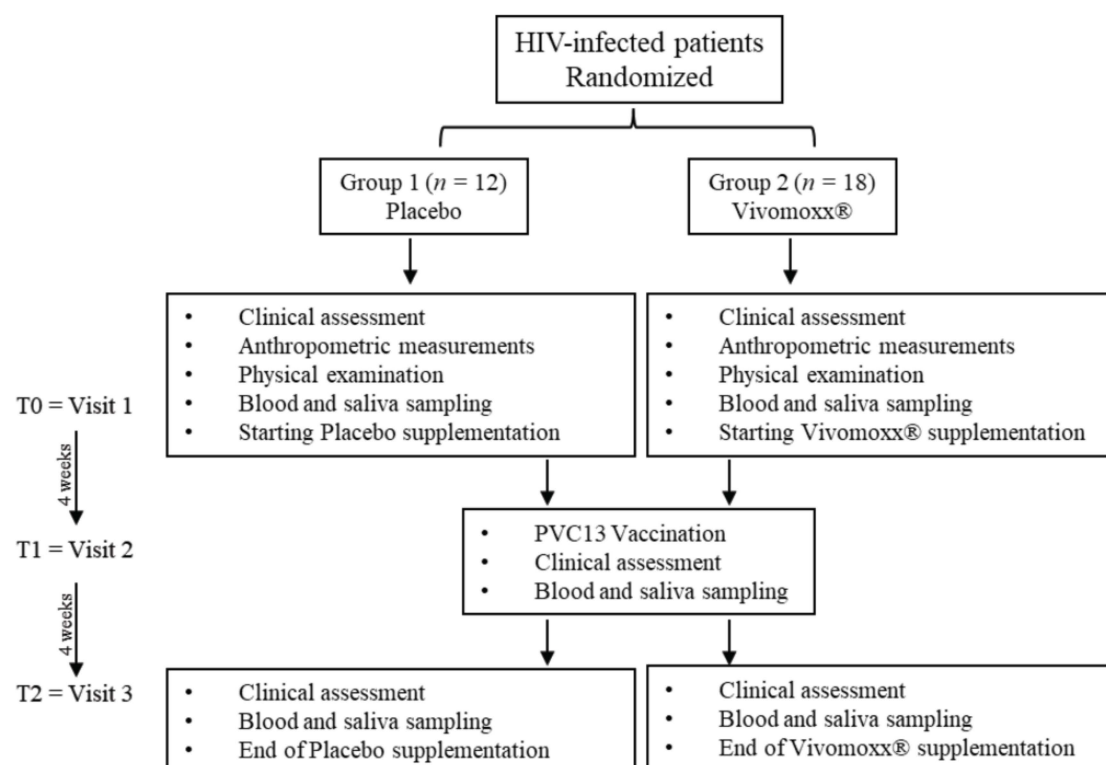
HIV-infected patients
Randomized

Group 1 ($n$ = 12)
Placebo

Group 2 ($n$ = 18)
Vivomoxx®

T0 = Visit 1

- Clinical assessment
- Anthropometric measurements
- Physical examination
- Blood and saliva sampling
- Starting Placebo supplementation

- Clinical assessment
- Anthropometric measurements
- Physical examination
- Blood and saliva sampling
- Starting Vivomoxx® supplementation

4 weeks

T1 = Visit 2

- PVC13 Vaccination
- Clinical assessment
- Blood and saliva sampling

4 weeks

T2 = Visit 3

- Clinical assessment
- Blood and saliva sampling
- End of Placebo supplementation

- Clinical assessment
- Blood and saliva sampling
- End of Vivomoxx® supplementation